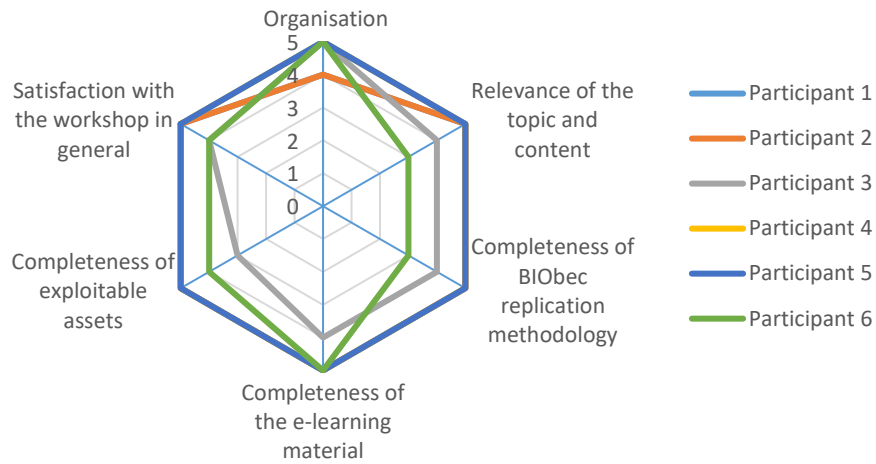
Organisation
5
4
3
2
1
0
Relevance of the topic and content
Completeness of BIObec replication methodology
Completeness of the e-learning material
Completeness of exploitable assets
Satisfaction with the workshop in general

Participant 1
Participant 2
Participant 3
Participant 4
Participant 5
Participant 6